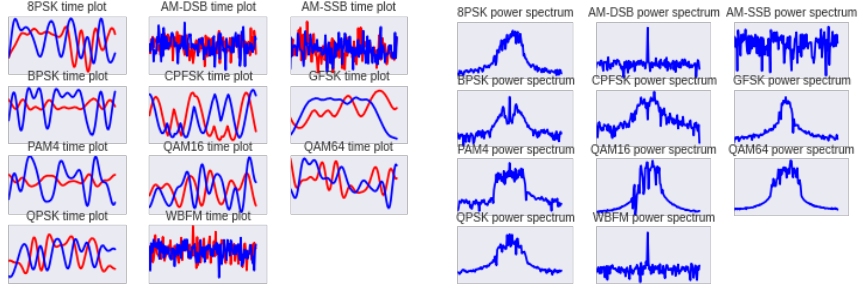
8PSK time plot
AM-DSB time plot
AM-SSB time plot
BPSK time plot
CPFSK time plot
GFSK time plot
PAM4 time plot
QAM16 time plot
QAM64 time plot
QPSK time plot
WBFM time plot

8PSK power spectrum
AM-DSB power spectrum
AM-SSB power spectrum
BPSK power spectrum
CPFSK power spectrum
GFSK power spectrum
PAM4 power spectrum
QAM16 power spectrum
QAM64 power spectrum
QPSK power spectrum
WBFM power spectrum